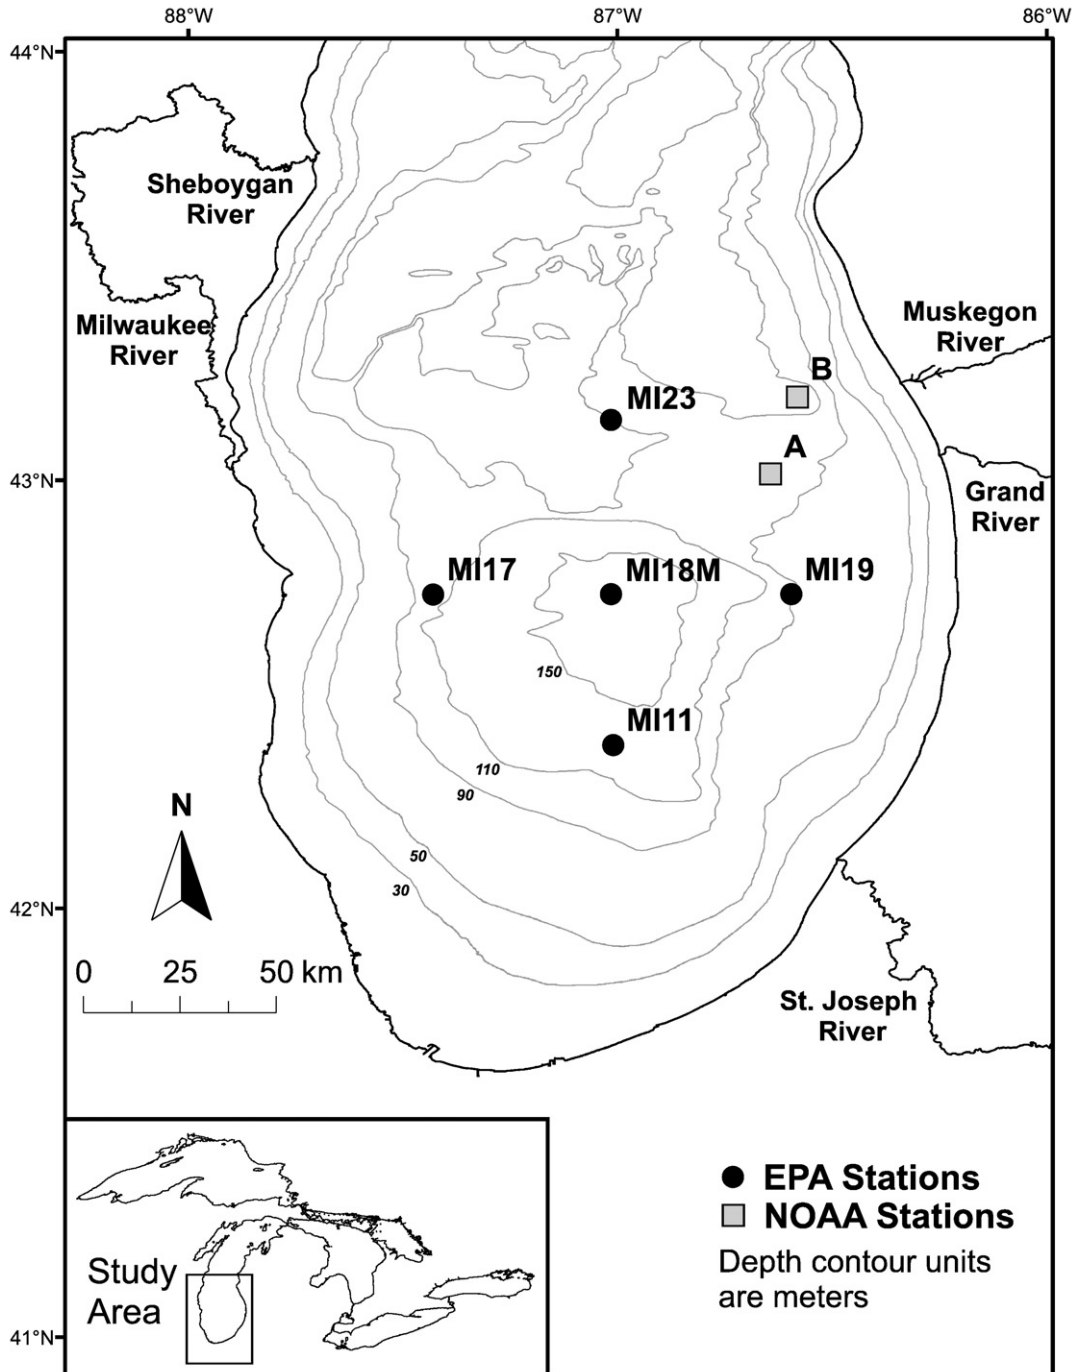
88°W
87°W
86°W
44°N
43°N
42°N
41°N

Sheboygan River

Milwaukee River

Muskegon River

Grand River

St. Joseph River

MI23

B

A

MI17

MI18M

MI19

150

MI11

110

90

50

30

N

0 25 50 km

Study Area

EPA Stations

NOAA Stations

Depth contour units are meters